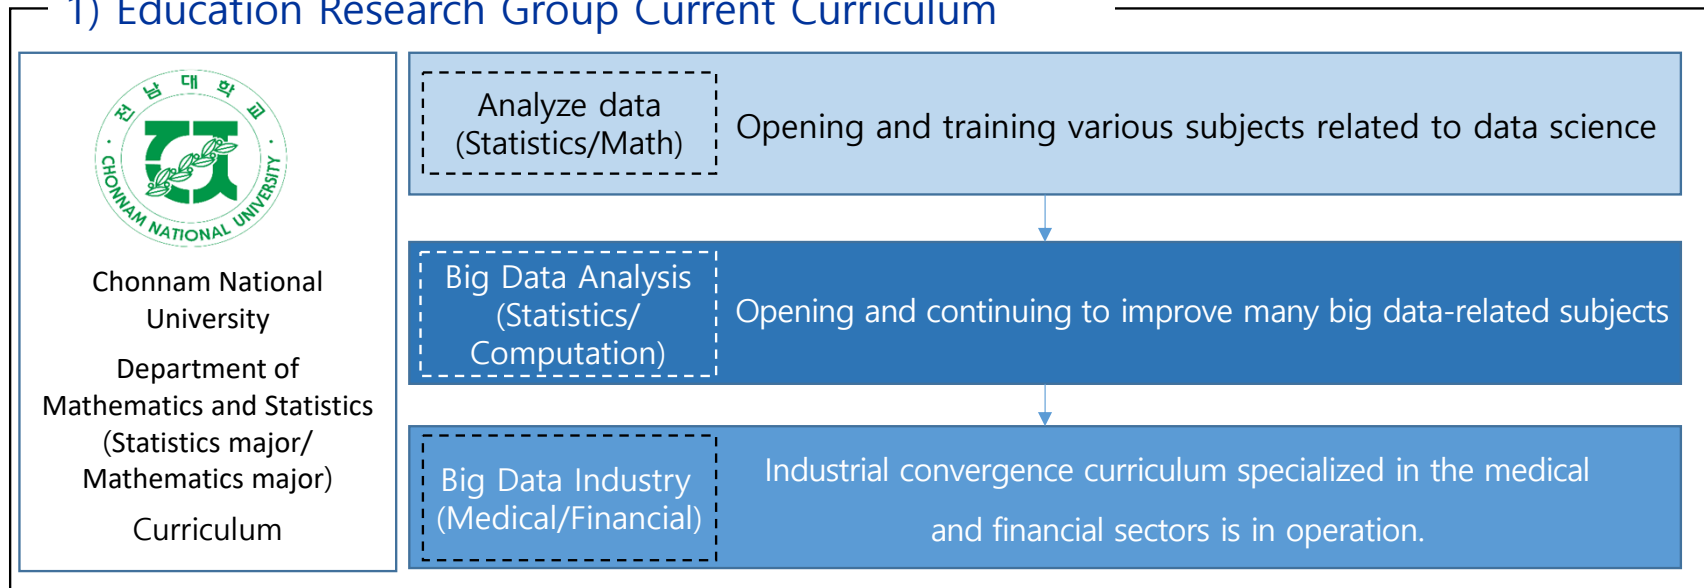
1) Education Research Group Current Curriculum

전남대학교

CHONNAM NATIONAL UNIVERSITY

Chonnam National University

Department of Mathematics and Statistics (Statistics major/ Mathematics major)

Curriculum

Analyze data (Statistics/Math)

Opening and training various subjects related to data science

Big Data Analysis (Statistics/ Computation)

Opening and continuing to improve many big data-related subjects

Big Data Industry (Medical/Financial)

Industrial convergence curriculum specialized in the medical and financial sectors is in operation.